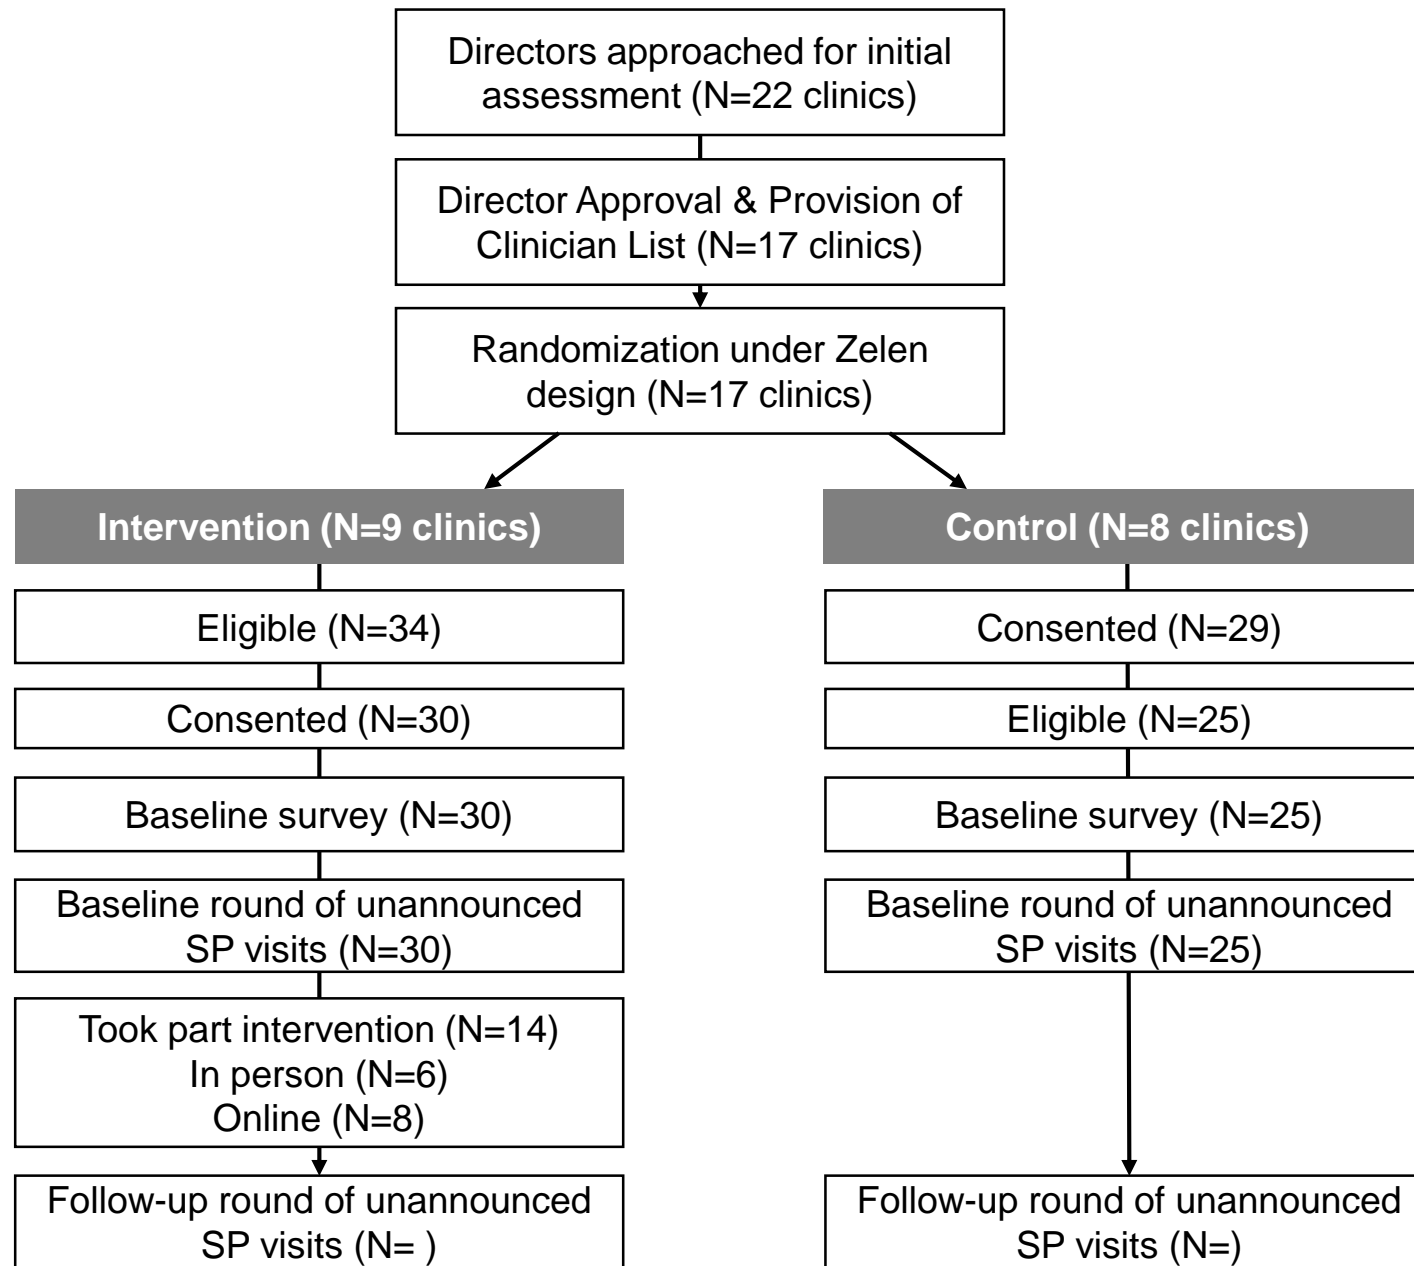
Directors approached for initial assessment (N=22 clinics)

Director Approval & Provision of Clinician List (N=17 clinics)

Randomization under Zelen design (N=17 clinics)

Intervention (N=9 clinics)

Eligible (N=34)

Consented (N=30)

Baseline survey (N=30)

Baseline round of unannounced SP visits (N=30)

Took part intervention (N=14)
In person (N=6)
Online (N=8)

Follow-up round of unannounced SP visits (N= )

Control (N=8 clinics)

Consented (N=29)

Eligible (N=25)

Baseline survey (N=25)

Baseline round of unannounced SP visits (N=25)

Follow-up round of unannounced SP visits (N=)